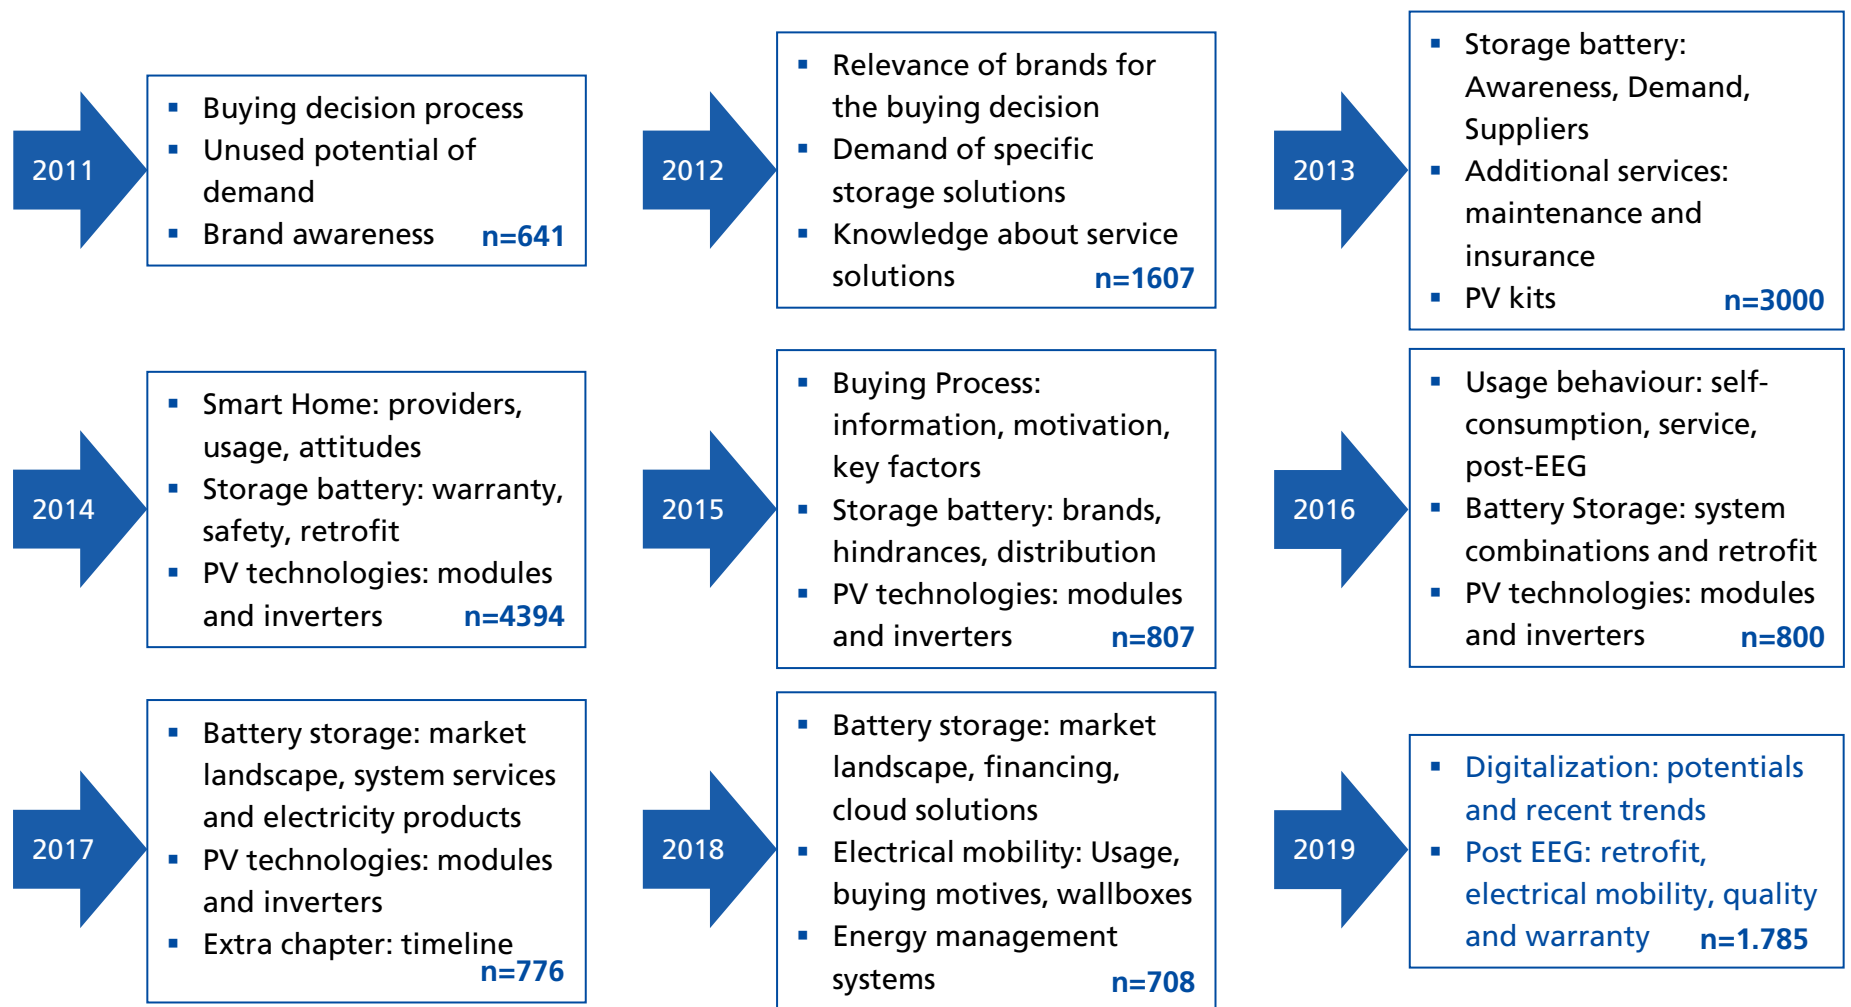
2011

- Buying decision process
- Unused potential of demand
- Brand awareness n=641

2012

- Relevance of brands for the buying decision
- Demand of specific storage solutions
- Knowledge about service solutions n=1607

2013

- Storage battery: Awareness, Demand, Suppliers
- Additional services: maintenance and insurance
- PV kits n=3000

2014

- Smart Home: providers, usage, attitudes
- Storage battery: warranty, safety, retrofit
- PV technologies: modules and inverters n=4394

2015

- Buying Process: information, motivation, key factors
- Storage battery: brands, hindrances, distribution
- PV technologies: modules and inverters n=807

2016

- Usage behaviour: self-consumption, service, post-EEG
- Battery Storage: system combinations and retrofit
- PV technologies: modules and inverters n=800

2017

- Battery storage: market landscape, system services and electricity products
- PV technologies: modules and inverters
- Extra chapter: timeline n=776

2018

- Battery storage: market landscape, financing, cloud solutions
- Electrical mobility: Usage, buying motives, wallboxes
- Energy management systems n=708

2019

- Digitalization: potentials and recent trends
- Post EEG: retrofit, electrical mobility, quality and warranty n=1.785